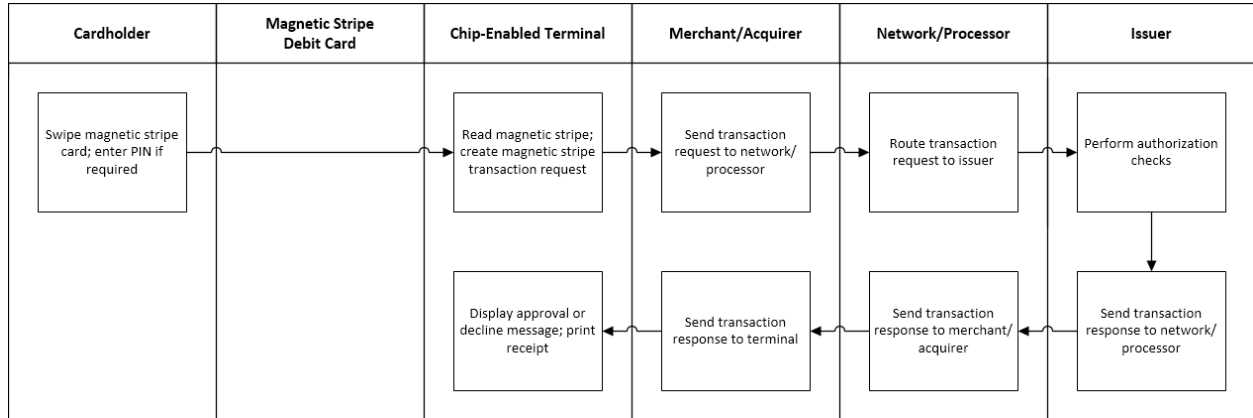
| Cardholder | Magnetic Stripe Debit Card | Chip-Enabled Terminal | Merchant/Acquirer | Network/Processor | Issuer |
|---|---|---|---|---|---|

Swipe magnetic stripe card; enter PIN if required

Read magnetic stripe; create magnetic stripe transaction request

Send transaction request to network/ processor

Route transaction request to issuer

Perform authorization checks

Send transaction response to network/ processor

Send transaction response to merchant/ acquirer

Send transaction response to terminal

Display approval or decline message; print receipt